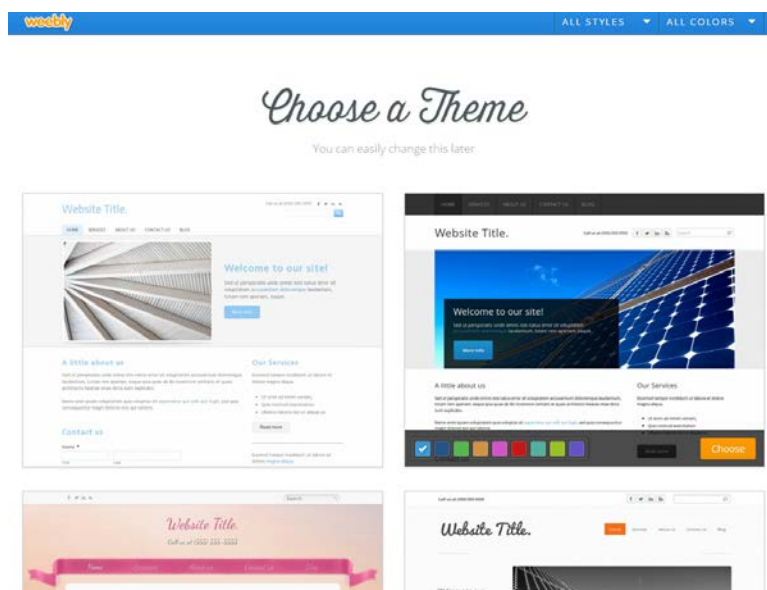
weebly

ALL STYLES ▾ ALL COLORS ▾

Choose a Theme

You can easily change this later

Website Title.

HOME SERVICES ABOUT US CONTACT US BLOG

Welcome to our site!

A little about us

Our Services

Contact us

HOME SERVICES ABOUT US CONTACT US BLOG

Website Title.

Welcome to our site!

A little about us

Our Services

Choose

Website Title.

Website Title.